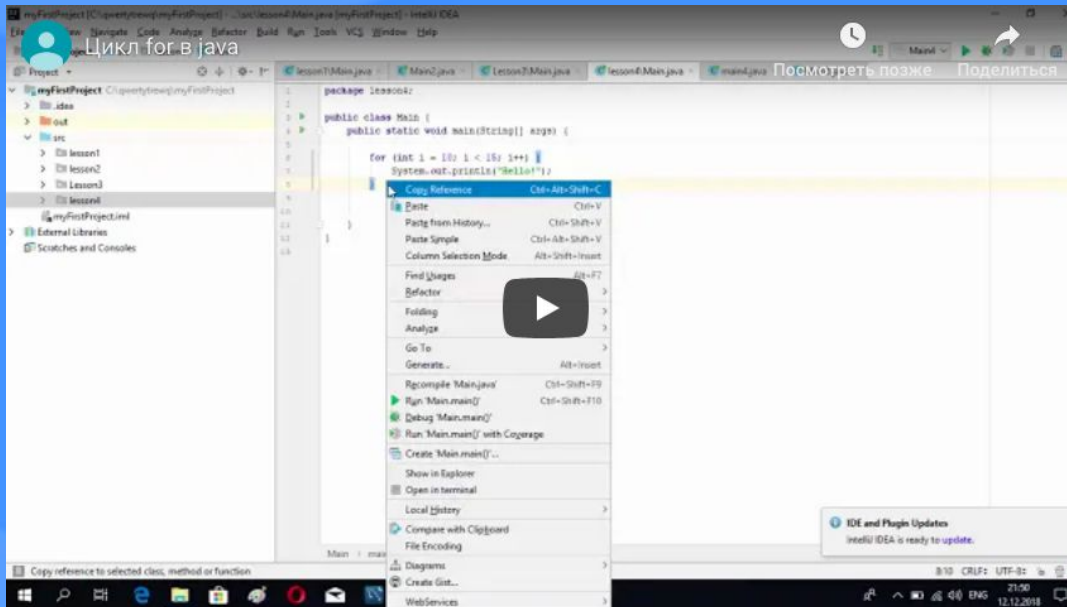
myFirstProject [C:\qwertytrewq\myFirstProject] - ...\src\lesson4\Main.java [myFirstProject] - IntelliJ IDEA

Цикл for в java

Посмотреть позже

Поделиться

File Edit View Navigate Code Analyze Refactor Build Run Tools VCS Window Help

Main4

Project

lesson1\Main.java

Main2.java

Lesson3\Main.java

lesson4\Main.java

main4.java

myFirstProject C:\qwertytrewq\myFirstProject

.idea

out

src

lesson1

lesson2

Lesson3

lesson4

myFirstProject.iml

External Libraries

Scratches and Consoles

package lesson4;

public class Main {
    public static void main(String[] args) {

        for (int i = 10; i < 15; i++) {
            System.out.println("Hello!");

        }
    }
}

Copy Reference Ctrl+Alt+Shift+C
Paste Ctrl+V
Paste from History... Ctrl+Shift+V
Paste Simple Ctrl+Alt+Shift+V
Column Selection Mode Alt+Shift+Insert
Find Usages Alt+F7
Refactor
Folding
Analyze
Go To
Generate... Alt+Insert
Recompile 'Main.java' Ctrl+Shift+F9
Run 'Main.main()' Ctrl+Shift+F10
Debug 'Main.main()'
Run 'Main.main()' with Coverage
Create 'Main.main()'...
Show in Explorer
Open in terminal
Local History
Compare with Clipboard
File Encoding
Diagrams
Create Gist...
WebServices

Main › main

IDE and Plugin Updates
IntelliJ IDEA is ready to update.

Copy reference to selected class, method or function

8:10 CRLF: UTF-8:

ENG 21:50 12.12.2018